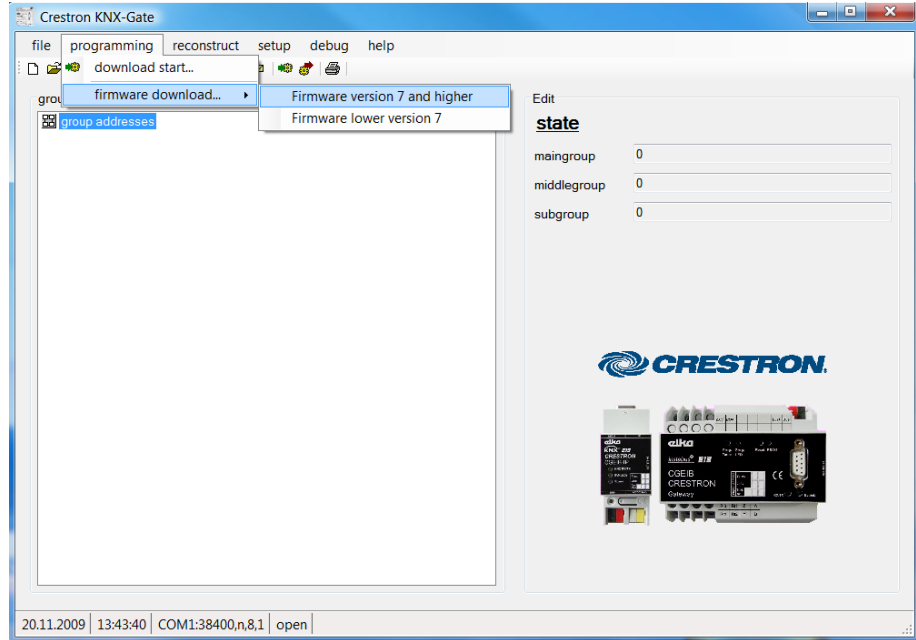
Crestron KNX-Gate

file programming reconstruct setup debug help

download start...

firmware download...

Firmware version 7 and higher

Firmware lower version 7

grou

group addresses

Edit

state

maingroup 0

middlegroup 0

subgroup 0

CRESTRON

elka

KNX

CRESTRON

elka

CGEIB
CRESTRON
Gateway

CE

20.11.2009 | 13:43:40 | COM1:38400,n,8,1 | open